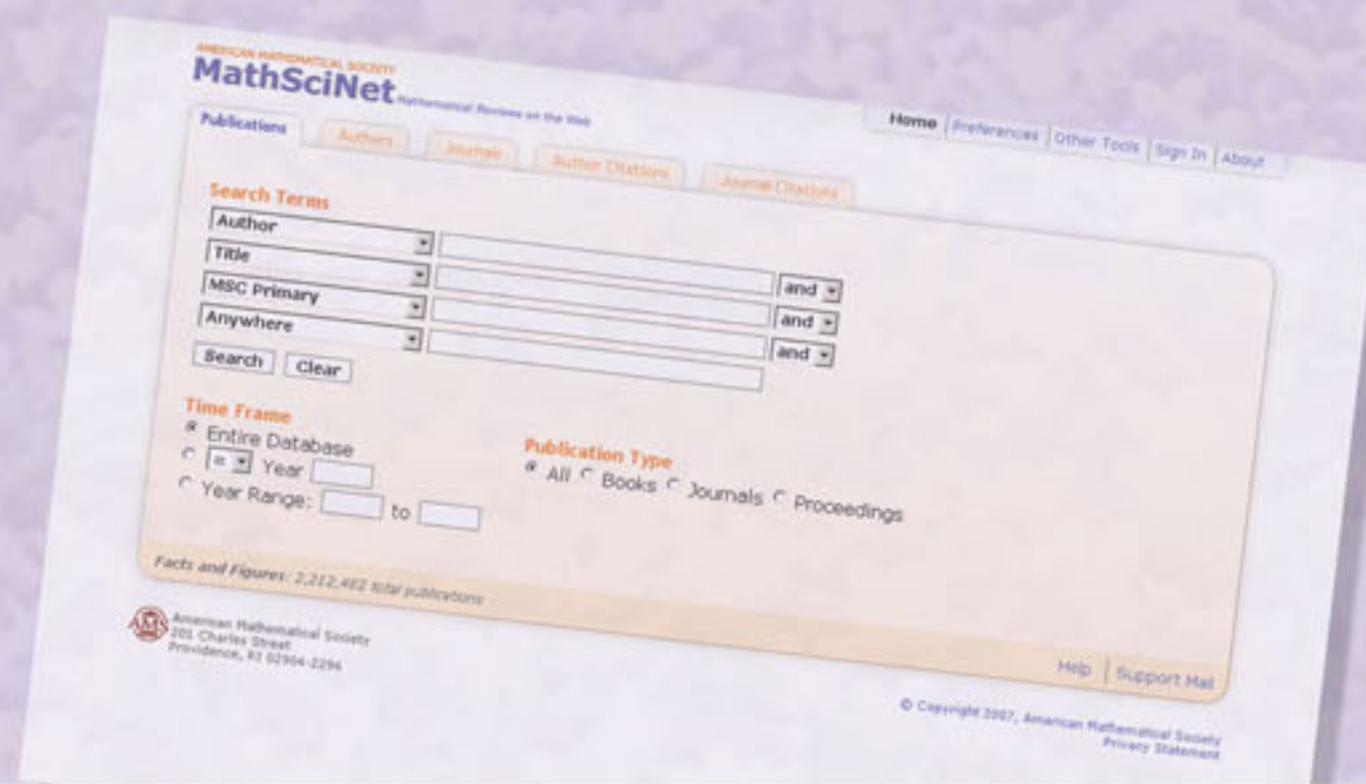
AMERICAN MATHEMATICAL SOCIETY
MathSciNet Mathematical Reviews on the Web

Home | Preferences | Other Tools | Sign In | About

Publications | Authors | Journals | Author Citations | Journal Citations

Search Terms
Author
Title | and
MSC Primary | and
Anywhere | and
Search | Clear

Time Frame
Entire Database
= Year
Year Range: to

Publication Type
All Books Journals Proceedings

Facts and Figures: 2,212,482 total publications

American Mathematical Society
201 Charles Street
Providence, RI 02904-2294

Help | Support Mail

© Copyright 2007, American Mathematical Society
Privacy Statement